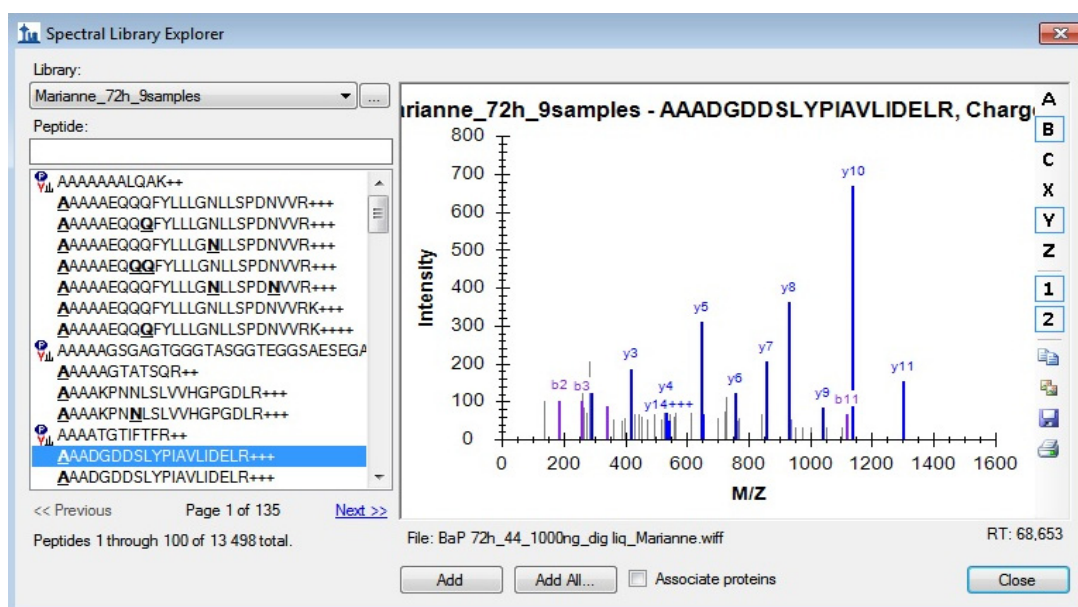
Spectral Library Explorer

Library:
Marianne_72h_9samples
...
Peptide:

AAAAAAALQAK++
AAAAAEQQQFYLLLGNLLSPDNVVR+++
AAAAAEQQQFYLLLGNLLSPDNVVR+++
AAAAAEQQQFYLLLGNLLSPDNVVR+++
AAAAAEQQQFYLLLGNLLSPDNVVR+++
AAAAAEQQQFYLLLGNLLSPDNVVR+++
AAAAAEQQQFYLLLGNLLSPDNVVRK+++
AAAAAEQQQFYLLLGNLLSPDNVVRK++++
AAAAAGSGAGTGGGTASGGTEGGSAESEGA
AAAAGTATSQR++
AAAKPNNLSLVVHGPGDLR+++
AAAKPNNLSLVVHGPGDLR+++
AAAATGTIFTFR++
AAADGDDSLYPIAVLIDELR+++
AAADGDDSLYPIAVLIDELR+++

<< Previous Page 1 of 135 Next >>
Peptides 1 through 100 of 13 498 total.

Marianne_72h_9samples - AAADGDDSLYPIAVLIDELR, Charg

Intensity
800
700
600
500
400
300
200
100
0

y10
y8
y5
y7
y3
y6
y11
y4
y9
b2
b3
y14+++
b11

0 200 400 600 800 1000 1200 1400 1600
M/Z

A
B
C
X
Y
Z
1
2

File: BaP 72h_44_1000ng_dig liq_Marianne.wiff
RT: 68,653

Add
Add All...
Associate proteins
Close